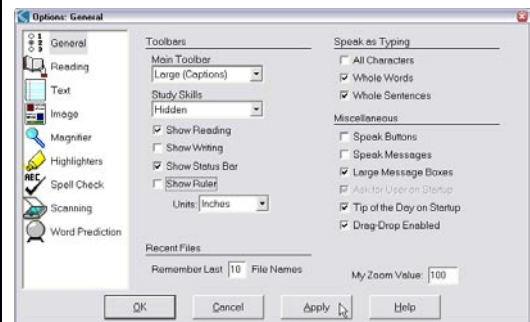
Options: General

General
Reading
Text
Image
Magnifier
Highlighters
Spell Check
Scanning
Word Prediction

Toolbars
Main Toolbar
Large (Captions)
Study Skills
Hidden
Show Reading
Show Writing
Show Status Bar
Show Ruler
Units: Inches

Recent Files
Remember Last 10 File Names

Speak as Typing
All Characters
Whole Words
Whole Sentences

Miscellaneous
Speak Buttons
Speak Messages
Large Message Boxes
Ask for User on Startup
Tip of the Day on Startup
Drag-Drop Enabled

My Zoom Value: 100

OK
Cancel
Apply
Help